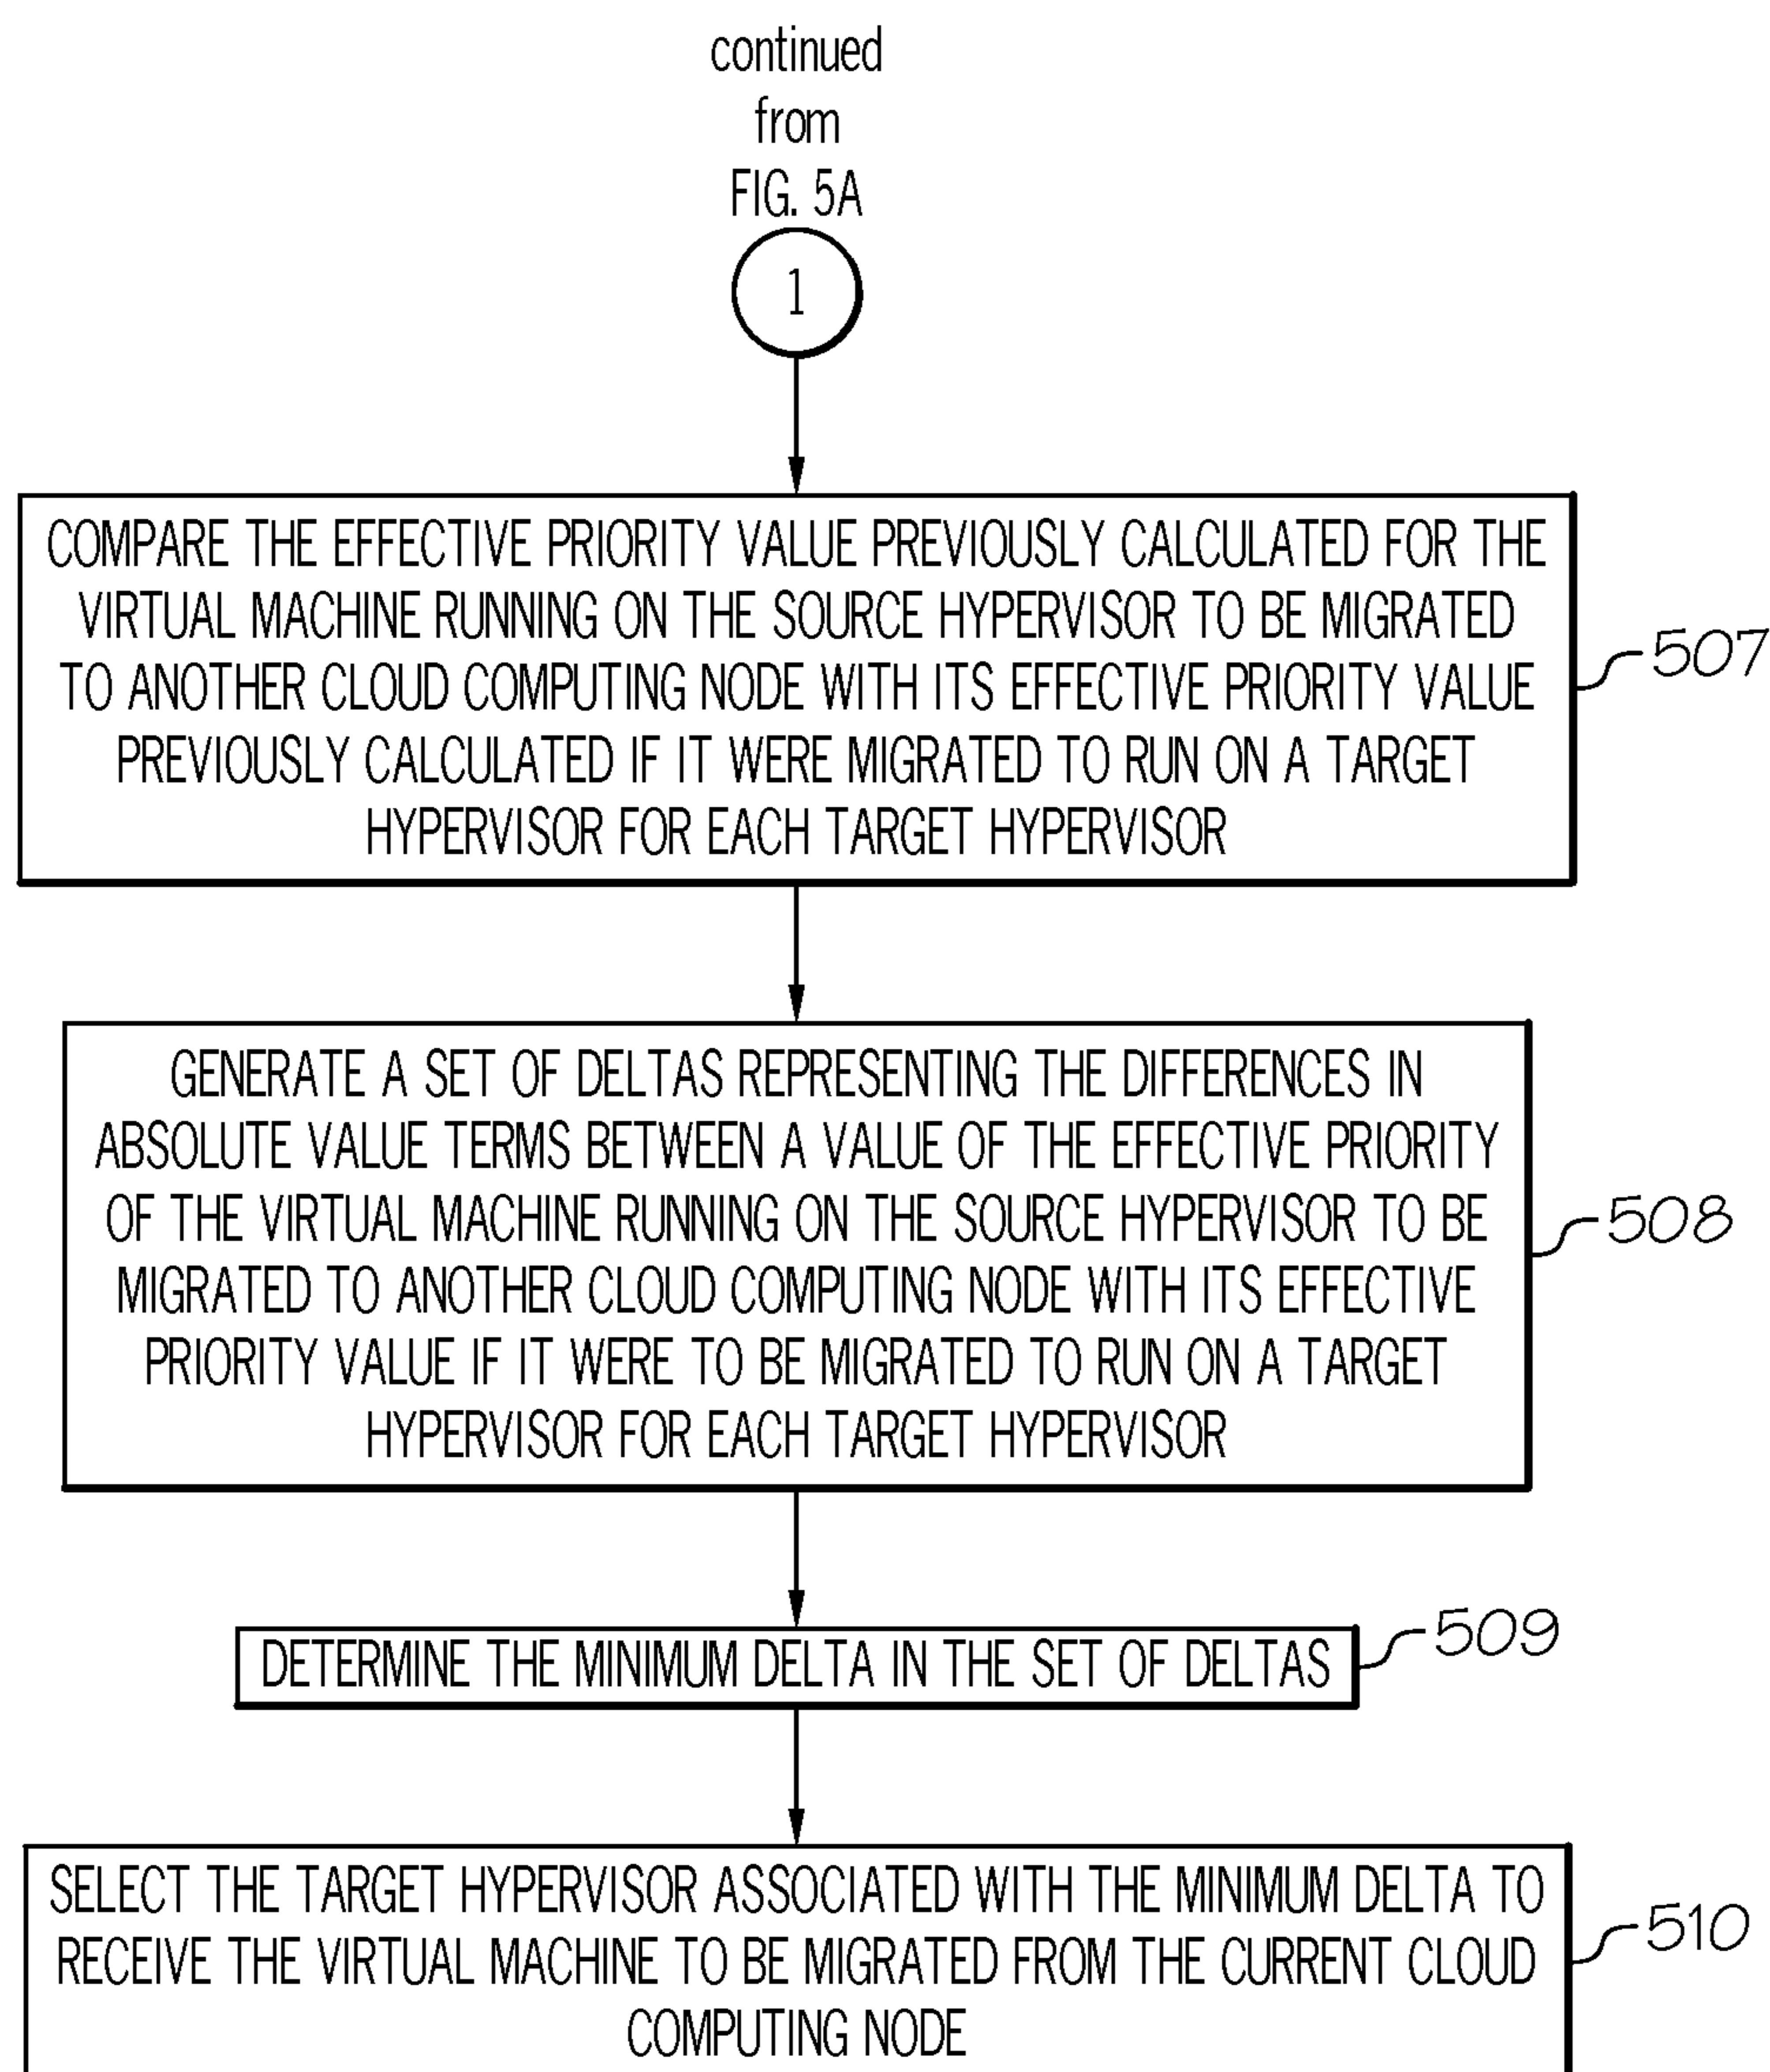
continued
from
FIG. 5A

1

COMPARE THE EFFECTIVE PRIORITY VALUE PREVIOUSLY CALCULATED FOR THE VIRTUAL MACHINE RUNNING ON THE SOURCE HYPERVISOR TO BE MIGRATED TO ANOTHER CLOUD COMPUTING NODE WITH ITS EFFECTIVE PRIORITY VALUE PREVIOUSLY CALCULATED IF IT WERE MIGRATED TO RUN ON A TARGET HYPERVISOR FOR EACH TARGET HYPERVISOR

507

GENERATE A SET OF DELTAS REPRESENTING THE DIFFERENCES IN ABSOLUTE VALUE TERMS BETWEEN A VALUE OF THE EFFECTIVE PRIORITY OF THE VIRTUAL MACHINE RUNNING ON THE SOURCE HYPERVISOR TO BE MIGRATED TO ANOTHER CLOUD COMPUTING NODE WITH ITS EFFECTIVE PRIORITY VALUE IF IT WERE TO BE MIGRATED TO RUN ON A TARGET HYPERVISOR FOR EACH TARGET HYPERVISOR

508

DETERMINE THE MINIMUM DELTA IN THE SET OF DELTAS

509

SELECT THE TARGET HYPERVISOR ASSOCIATED WITH THE MINIMUM DELTA TO RECEIVE THE VIRTUAL MACHINE TO BE MIGRATED FROM THE CURRENT CLOUD COMPUTING NODE

510